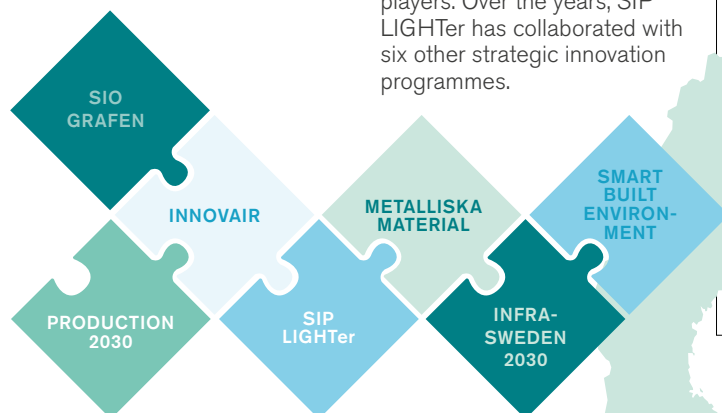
players. Over the years, SIP LIGHTer has collaborated with six other strategic innovation programmes.

SIO GRAFEN

INNOVAIR

METALLISKA MATERIAL

SMART BUILT ENVIRONMENT

PRODUCTION 2030

SIP LIGHTer

INFRA-SWEDEN 2030